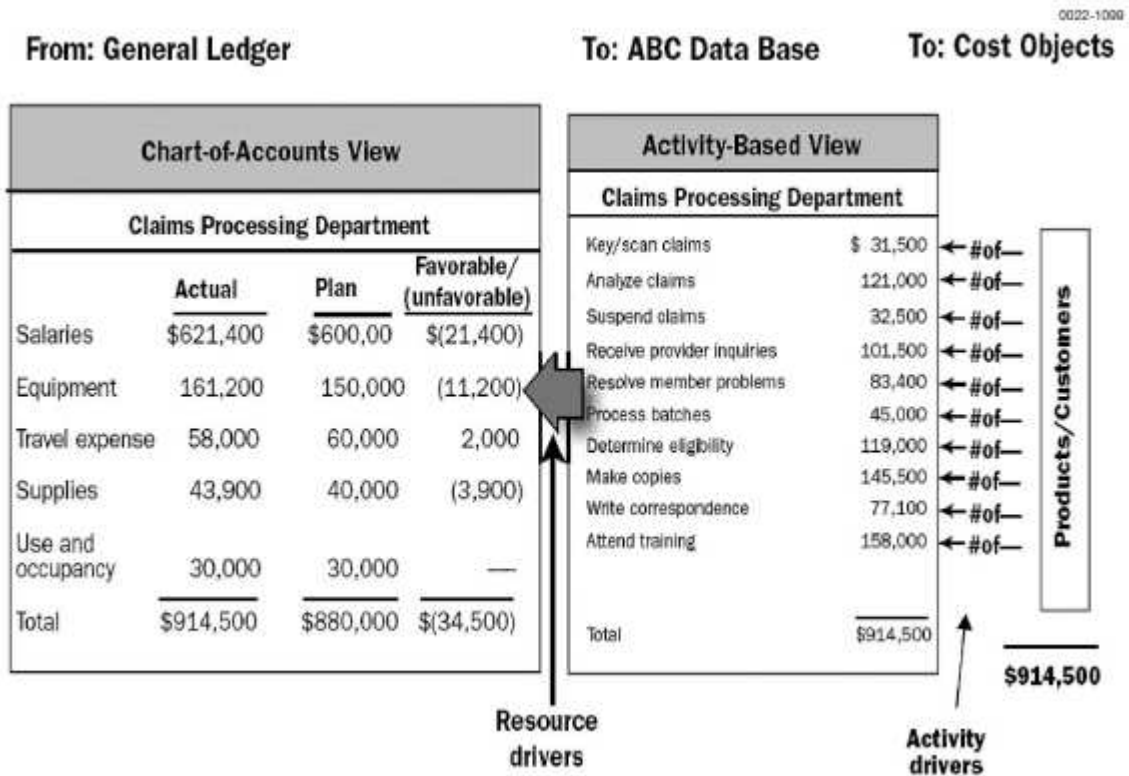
0022-1099

From: General Ledger

To: ABC Data Base

To: Cost Objects

Chart-of-Accounts View

Claims Processing Department

| | Actual | Plan | Favorable/ (unfavorable) |
|---|---|---|---|
| Salaries | \$621,400 | \$600,00 | \$(21,400) |
| Equipment | 161,200 | 150,000 | (11,200) |
| Travel expense | 58,000 | 60,000 | 2,000 |
| Supplies | 43,900 | 40,000 | (3,900) |
| Use and occupancy | 30,000 | 30,000 | — |
| Total | \$914,500 | \$880,000 | \$(34,500) |

Activity-Based View

Claims Processing Department

| | |
|---|---|
| Key/scan claims | \$ 31,500 |
| Analyze claims | 121,000 |
| Suspend claims | 32,500 |
| Receive provider inquiries | 101,500 |
| Resolve member problems | 83,400 |
| Process batches | 45,000 |
| Determine eligibility | 119,000 |
| Make copies | 145,500 |
| Write correspondence | 77,100 |
| Attend training | 158,000 |
| Total | \$914,500 |

#of—
#of—
#of—
#of—
#of—
#of—
#of—
#of—
#of—
#of—

Products/Customers

\$914,500

Resource drivers

Activity drivers